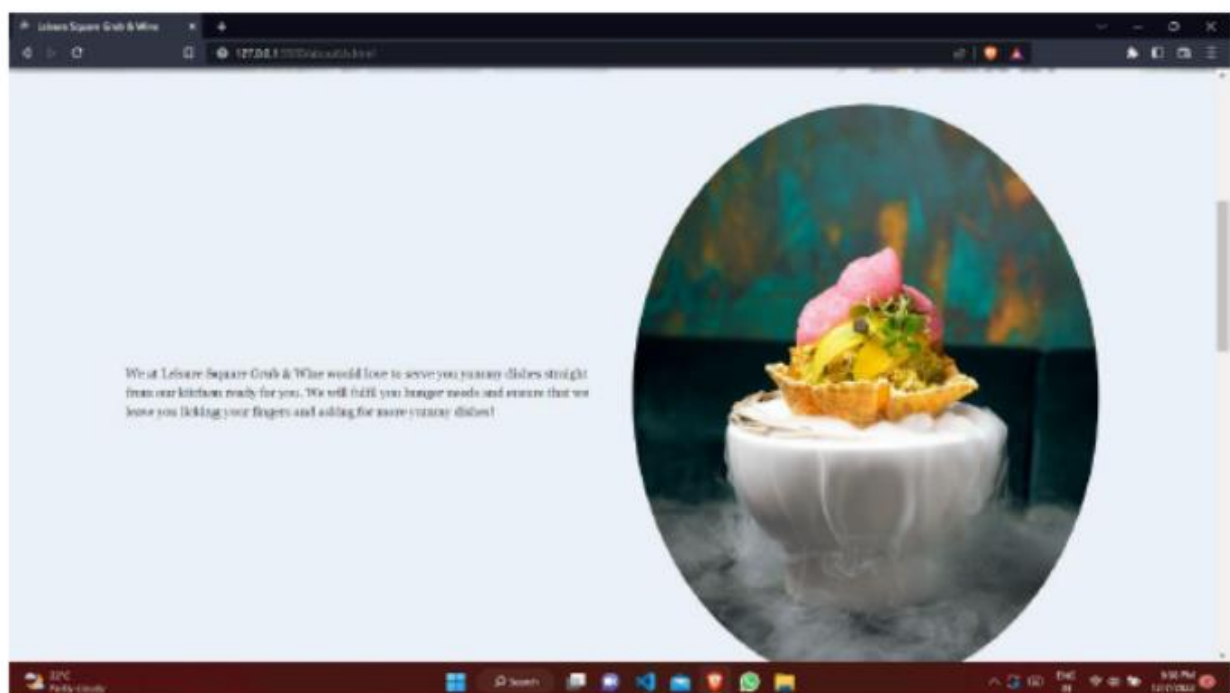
Leisure Square Grub & Wine

127.0.0.1 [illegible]

We at Leisure Square Grub & Wine would love to serve you yummy dishes straight from our kitchen ready for you. We will fulfil you hunger needs and ensure that we leave you licking your fingers and asking for more yummy dishes!

22°C
Partly cloudy

Search

ENG
IN

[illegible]